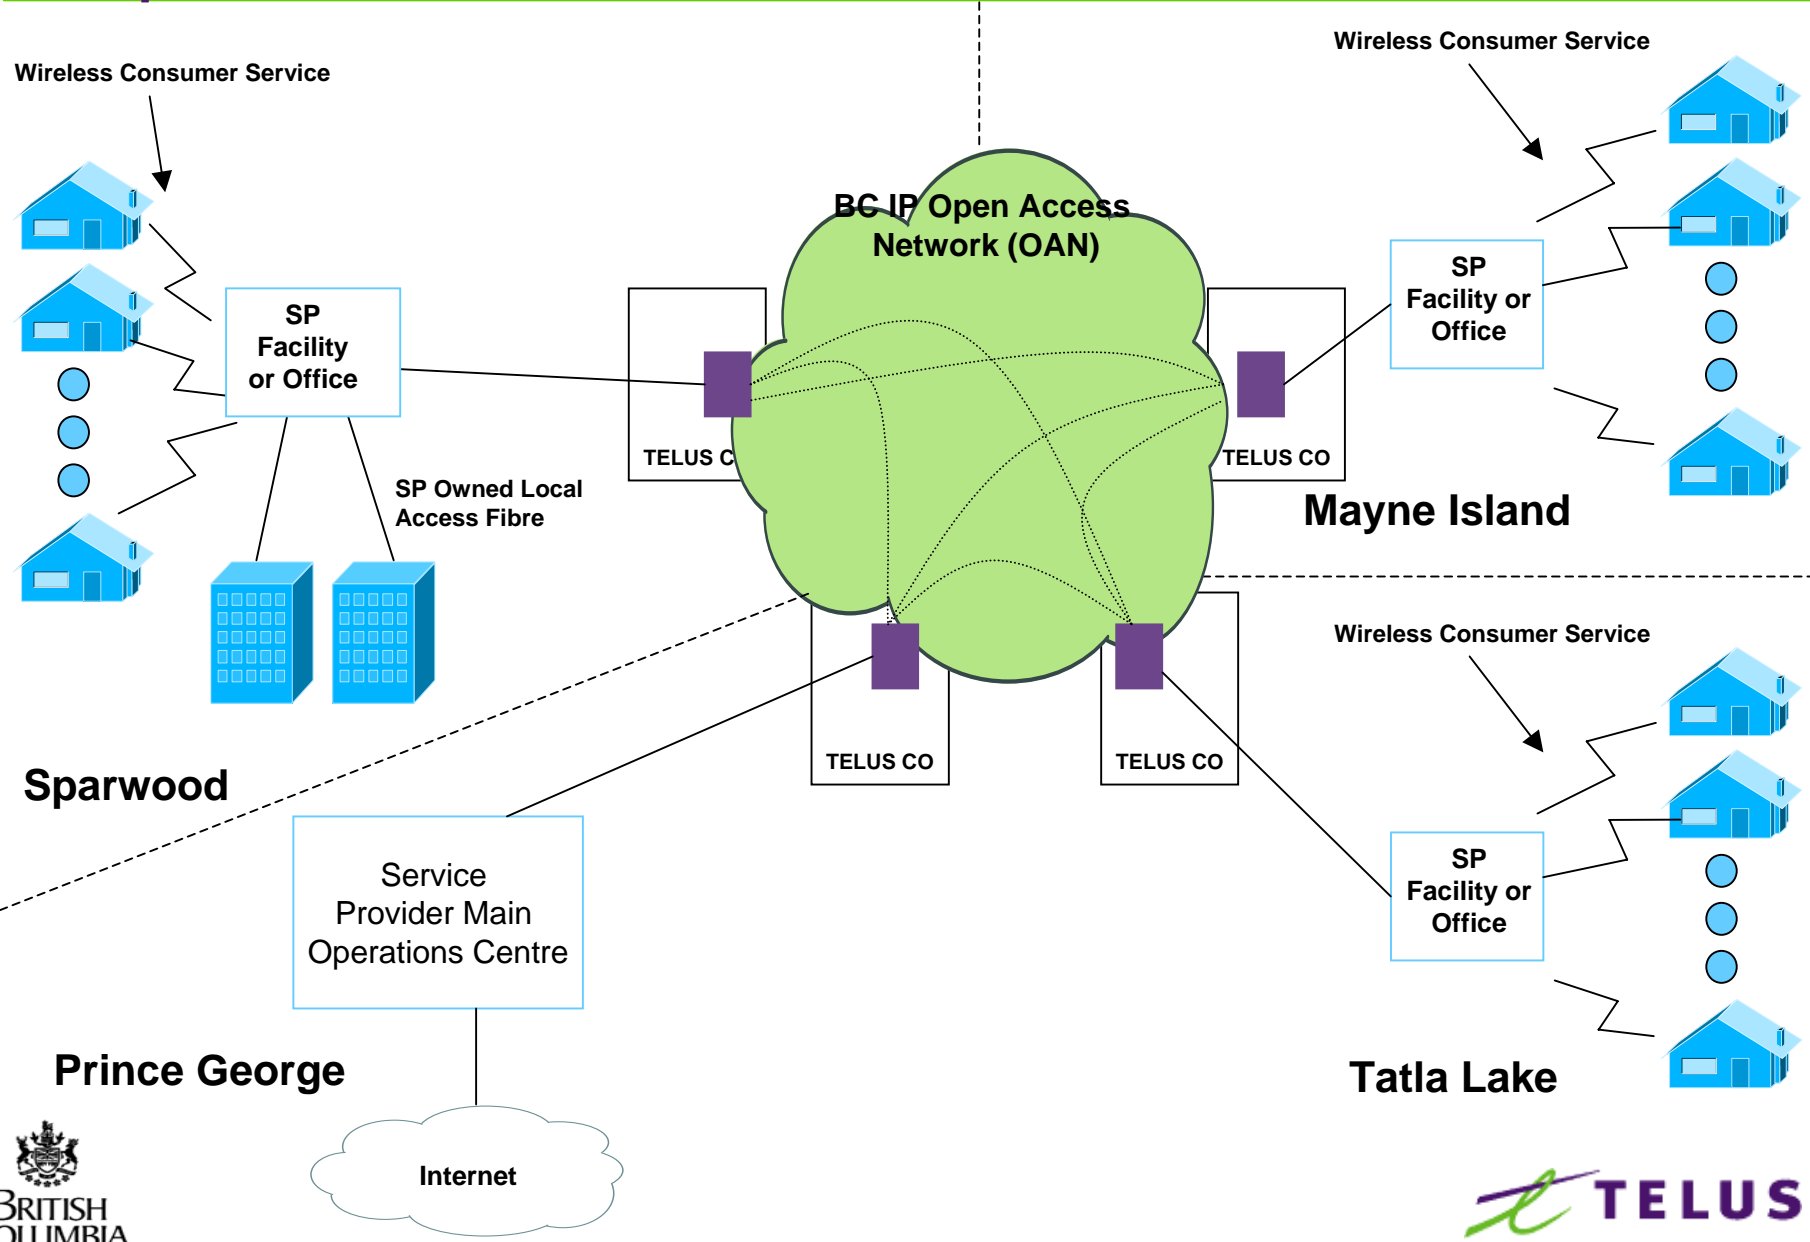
Wireless Consumer Service

Wireless Consumer Service

BC IP Open Access Network (OAN)

SP Facility or Office

SP Facility or Office

TELUS C

TELUS CO

SP Owned Local Access Fibre

Mayne Island

Wireless Consumer Service

TELUS CO

TELUS CO

Sparwood

SP Facility or Office

Service Provider Main Operations Centre

Prince George

Tatla Lake

Internet

BRITISH
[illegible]LUMBIA

TELUS